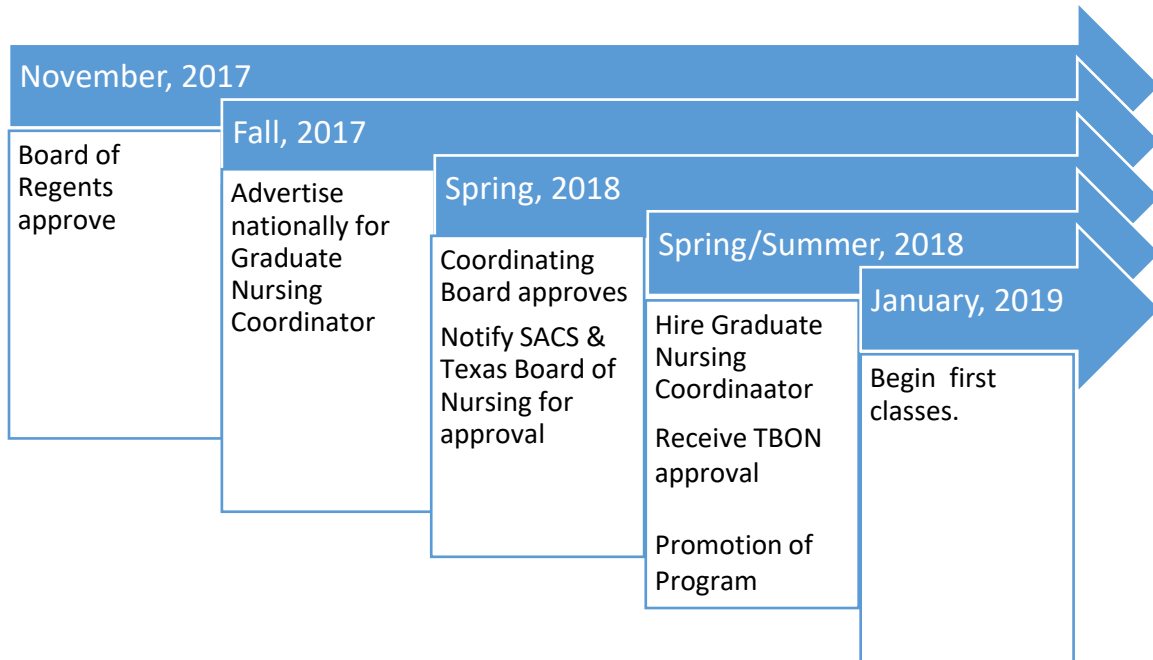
November, 2017

Board of Regents approve

Fall, 2017

Advertise nationally for Graduate Nursing Coordinator

Spring, 2018

Coordinating Board approves

Notify SACS & Texas Board of Nursing for approval

Spring/Summer, 2018

Hire Graduate Nursing Coordinaator

Receive TBON approval

Promotion of Program

January, 2019

Begin first classes.